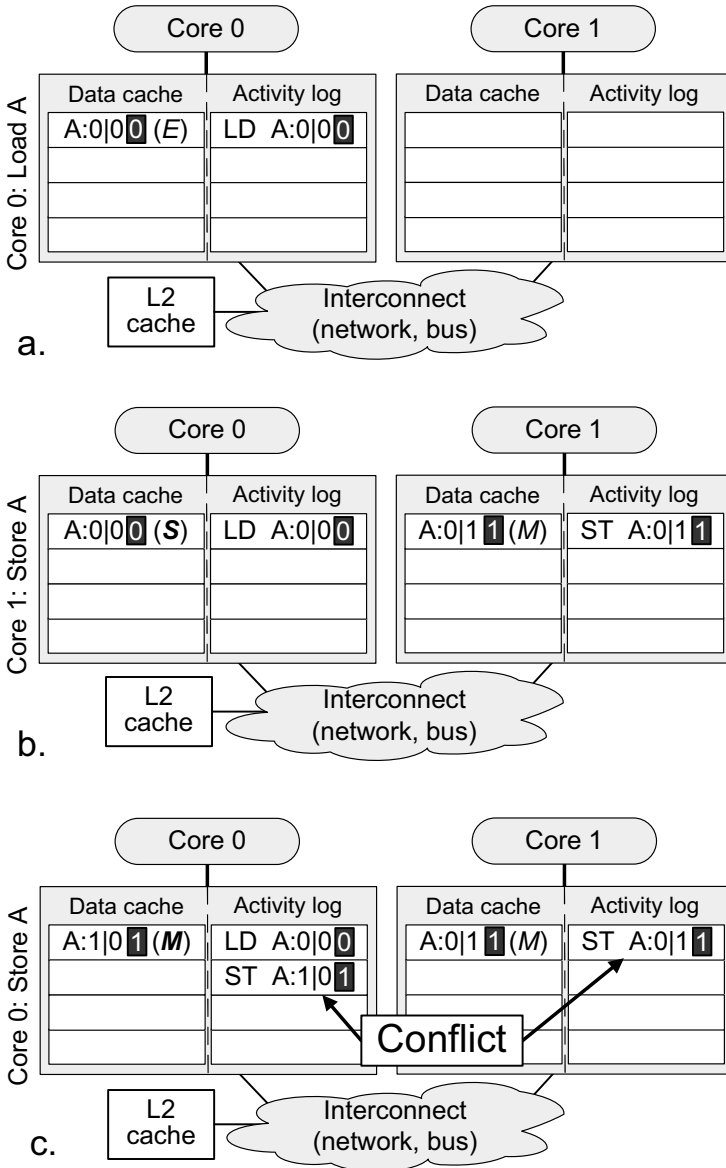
Core 0
Core 1
Core 0: Load A
Data cache
Activity log
A:0|0 0 (E)
LD A:0|0 0
Data cache
Activity log
L2 cache
Interconnect (network, bus)
a.

Core 0
Core 1
Core 1: Store A
Data cache
Activity log
A:0|0 0 (S)
LD A:0|0 0
Data cache
Activity log
A:0|1 1 (M)
ST A:0|1 1
L2 cache
Interconnect (network, bus)
b.

Core 0
Core 1
Core 0: Store A
Data cache
Activity log
A:1|0 1 (M)
LD A:0|0 0
ST A:1|0 1
Data cache
Activity log
A:0|1 1 (M)
ST A:0|1 1
Conflict
L2 cache
Interconnect (network, bus)
c.